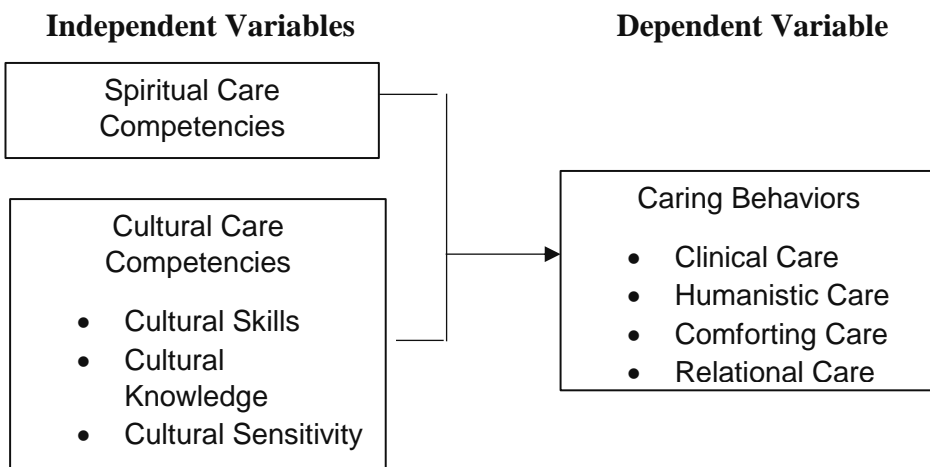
**Independent Variables**

**Dependent Variable**

Spiritual Care Competencies

Cultural Care Competencies

- Cultural Skills
- Cultural Knowledge
- Cultural Sensitivity

Caring Behaviors

- Clinical Care
- Humanistic Care
- Comforting Care
- Relational Care